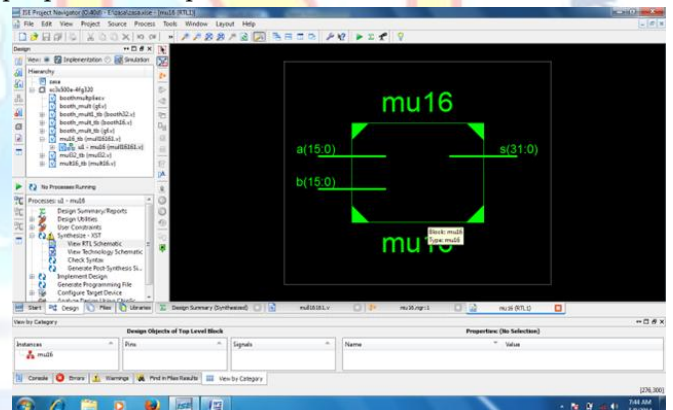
ISE Project Navigator (O.40d) - E:\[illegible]\sasa.xise - [mu16 (RTL1)]
File Edit View Project Source Process Tools Window Layout Help

Design
View: Implementation Simulation
Hierarchy
sasa
xc3s500e-4fg320
boothmultiplier
booth_mult (glv)
booth_mult_tb (booth32.v)
booth_mult_tb (booth16.v)
booth_mult_tb (glv)
mu16_tb (mul8s261.v)
u1 - mu16 (mul8s261.v)
mul32_tb (mul32.v)
mul16_tb (mul816.v)

No Processes Running
Processes: u1 - mu16
Design Summary/Reports
Design Utilities
User Constraints
Synthesize - XST
View RTL Schematic
View Technology Schematic
Check Syntax
Generate Post-Synthesis Si...
Implement Design
Generate Programming File
Configure Target Device
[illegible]

Start Design Files Libraries
Design Summary (Synthesized) mul16.v mu16.ngr mu16 (RTL1)

mu16
a(15:0)
b(15:0)
s(31:0)
mu16
Block: mu16
Type: mu16

View by Category
Design Objects of Top Level Block
Properties: (No Selection)
Instances Pins Signals Name Value
mu16

Console Errors Warnings Find in Files Results View by Category

[276,300]
7:44 AM
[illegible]